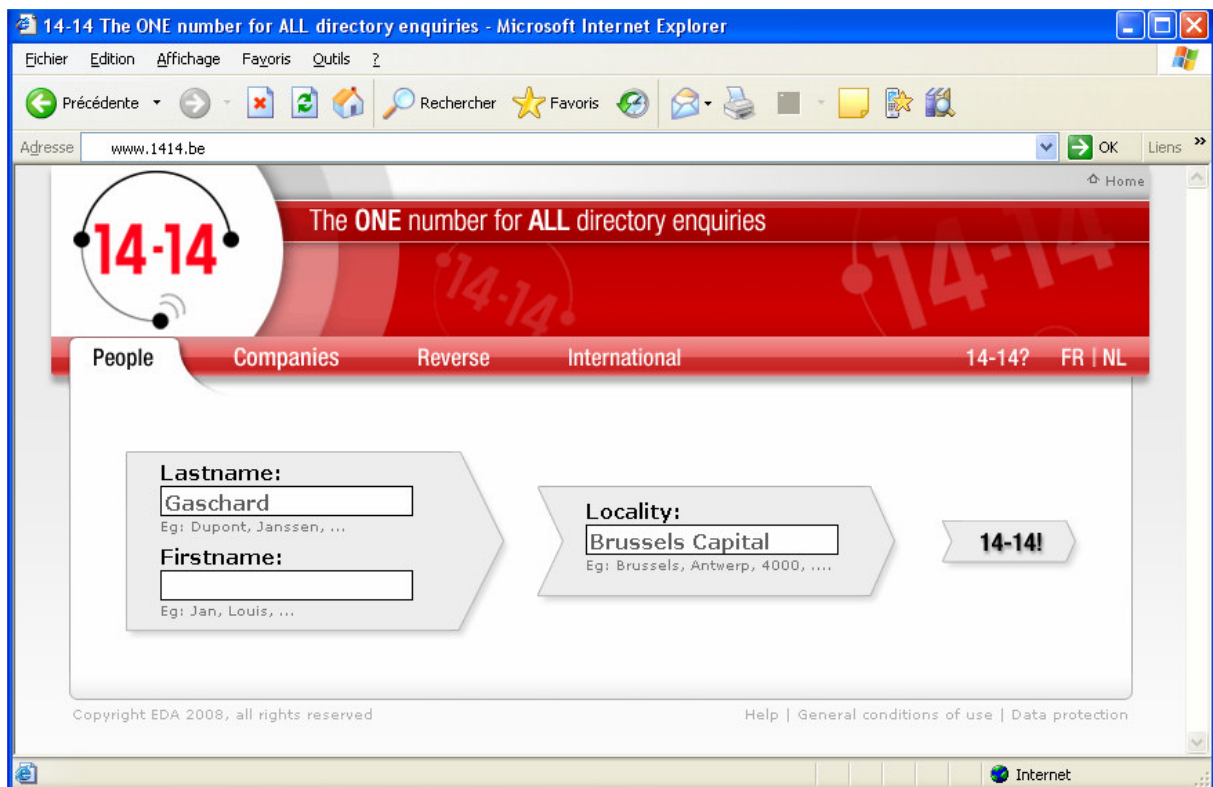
14-14 The ONE number for ALL directory enquiries - Microsoft Internet Explorer

Fichier Edition Affichage Favoris Outils ?

Précédente Rechercher Favoris

Adresse www.1414.be OK Liens

Home

14-14

The ONE number for ALL directory enquiries

14-14

People Companies Reverse International 14-14? FR | NL

Lastname:
Gaschard
Eg: Dupont, Janssen, ...
Firstname:

Eg: Jan, Louis, ...

Locality:
Brussels Capital
Eg: Brussels, Antwerp, 4000, ....

14-14!

Copyright EDA 2008, all rights reserved

Help | General conditions of use | Data protection

Internet